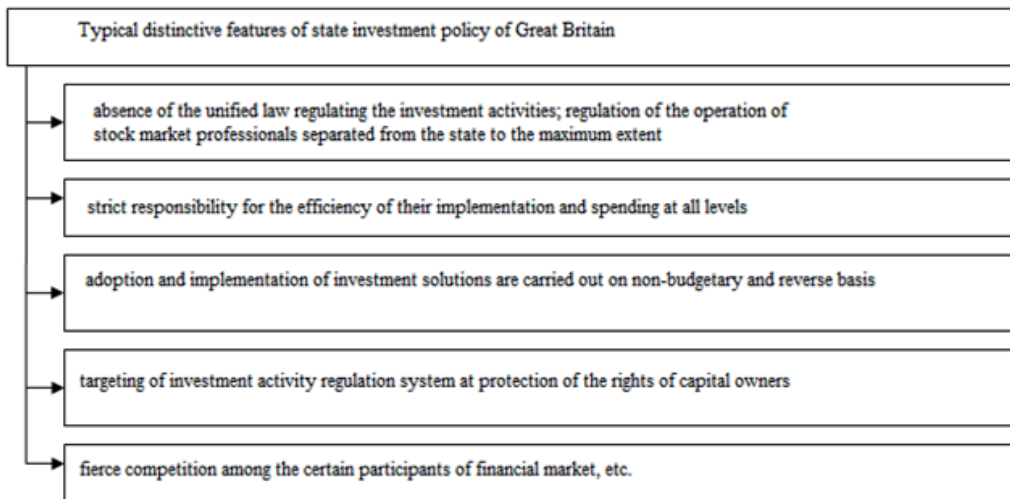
Typical distinctive features of state investment policy of Great Britain

absence of the unified law regulating the investment activities; regulation of the operation of stock market professionals separated from the state to the maximum extent

strict responsibility for the efficiency of their implementation and spending at all levels

adoption and implementation of investment solutions are carried out on non-budgetary and reverse basis

targeting of investment activity regulation system at protection of the rights of capital owners

fierce competition among the certain participants of financial market, etc.